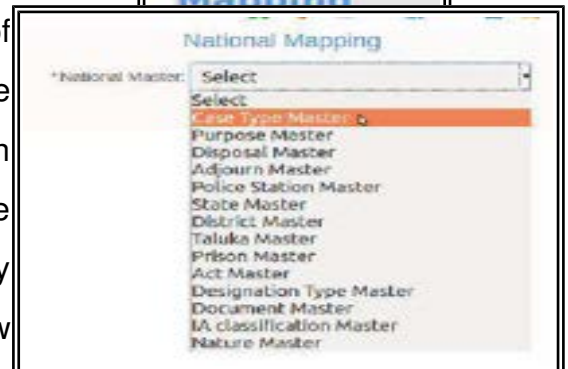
f
e
n
e
y
w

National Mapping

*National Master: Select

Select
Case Type Master
Purpose Master
Disposal Master
Adjourn Master
Police Station Master
State Master
District Master
Taluka Master
Prison Master
Act Master
Designation Type Master
Document Master
IA classification Master
Nature Master